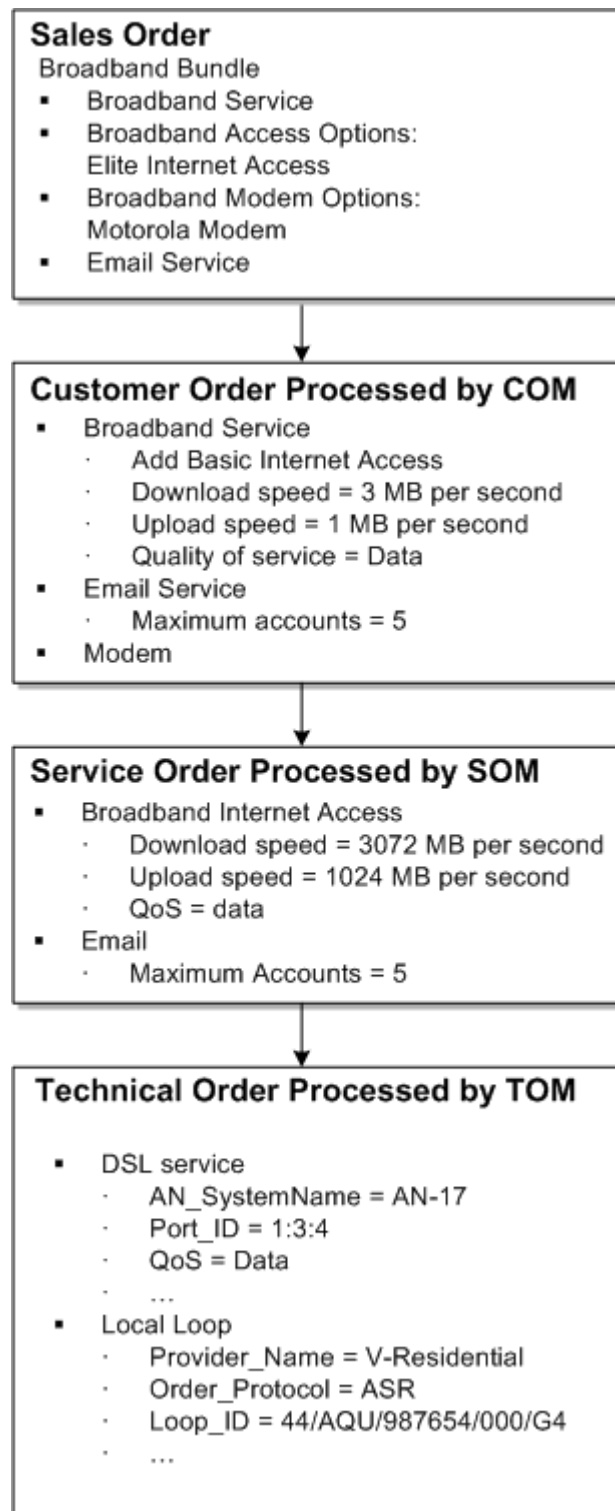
**Sales Order**
Broadband Bundle
▪ Broadband Service
▪ Broadband Access Options: Elite Internet Access
▪ Broadband Modem Options: Motorola Modem
▪ Email Service

**Customer Order Processed by COM**
▪ Broadband Service
· Add Basic Internet Access
· Download speed = 3 MB per second
· Upload speed = 1 MB per second
· Quality of service = Data
▪ Email Service
· Maximum accounts = 5
▪ Modem

**Service Order Processed by SOM**
▪ Broadband Internet Access
· Download speed = 3072 MB per second
· Upload speed = 1024 MB per second
· QoS = data
▪ Email
· Maximum Accounts = 5

**Technical Order Processed by TOM**
▪ DSL service
· AN_SystemName = AN-17
· Port_ID = 1:3:4
· QoS = Data
· …
▪ Local Loop
· Provider_Name = V-Residential
· Order_Protocol = ASR
· Loop_ID = 44/AQU/987654/000/G4
· …